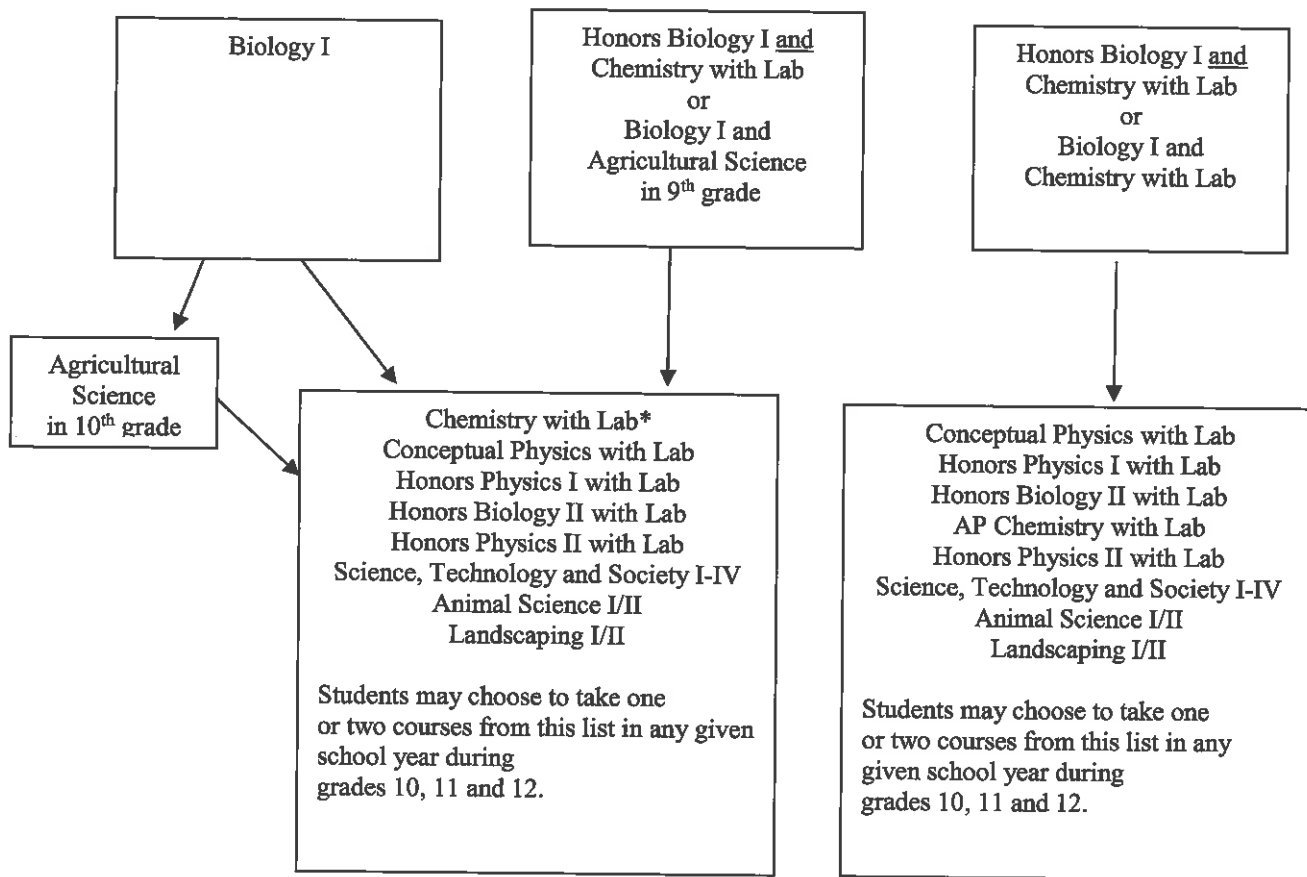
Biology I

Honors Biology I and Chemistry with Lab
or
Biology I and Agricultural Science in 9$^{th}$ grade

Honors Biology I and Chemistry with Lab
or
Biology I and Chemistry with Lab

Agricultural Science in 10$^{th}$ grade

Chemistry with Lab*
Conceptual Physics with Lab
Honors Physics I with Lab
Honors Biology II with Lab
Honors Physics II with Lab
Science, Technology and Society I-IV
Animal Science I/II
Landscaping I/II

Students may choose to take one or two courses from this list in any given school year during grades 10, 11 and 12.

Conceptual Physics with Lab
Honors Physics I with Lab
Honors Biology II with Lab
AP Chemistry with Lab
Honors Physics II with Lab
Science, Technology and Society I-IV
Animal Science I/II
Landscaping I/II

Students may choose to take one or two courses from this list in any given school year during grades 10, 11 and 12.